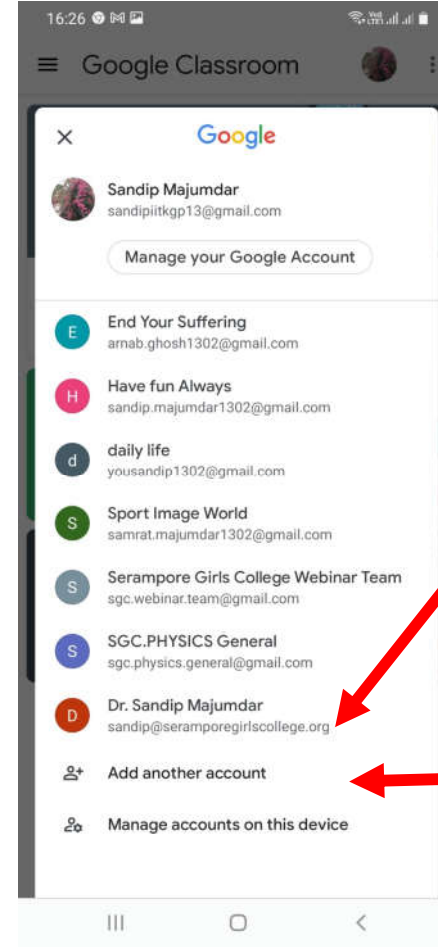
16:26

Google Classroom

Google

Sandip Majumdar
sandipiitkgp13@gmail.com

Manage your Google Account

E End Your Suffering
arnab.ghosh1302@gmail.com

H Have fun Always
sandip.majumdar1302@gmail.com

d daily life
yousandip1302@gmail.com

S Sport Image World
samrat.majumdar1302@gmail.com

S Serampore Girls College Webinar Team
sgc.webinar.team@gmail.com

S SGC.PHYSICS General
sgc.physics.general@gmail.com

D Dr. Sandip Majumdar
sandip@seramporegirlscollege.org

Add another account

Manage accounts on this device